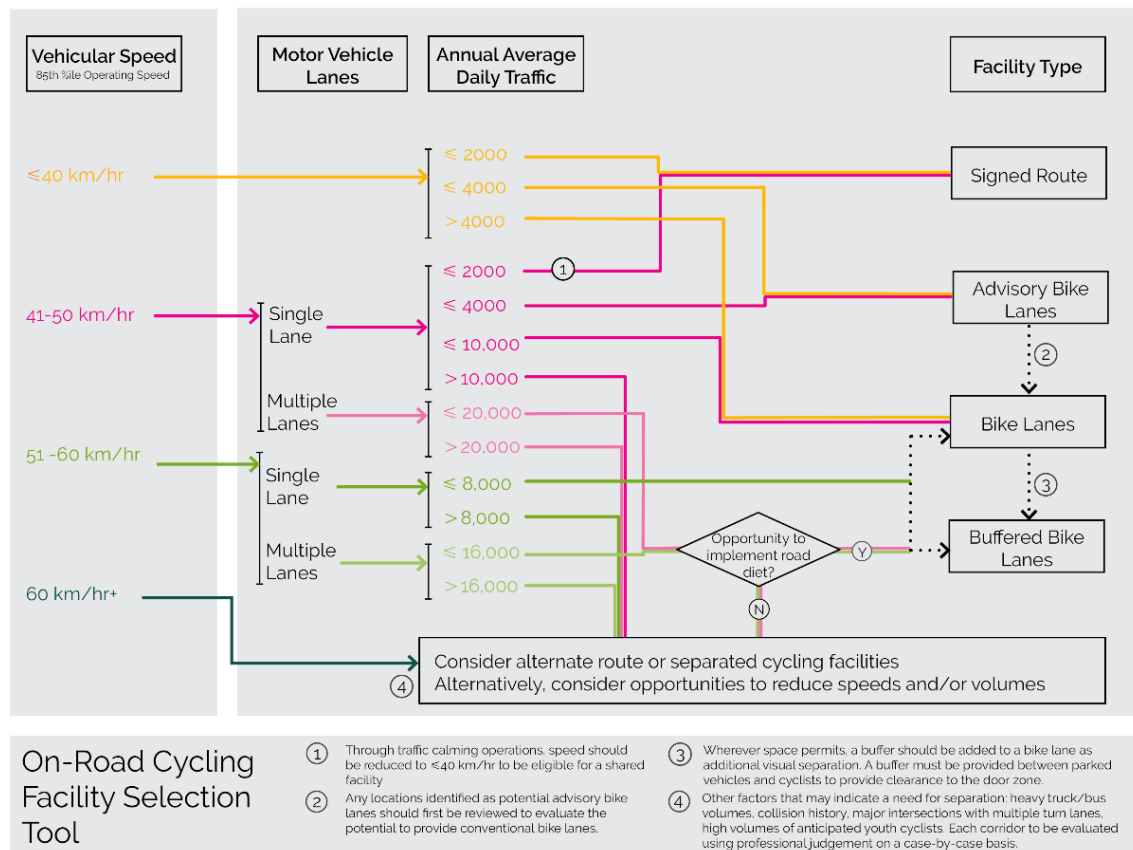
Vehicular Speed
85th %ile Operating Speed

Motor Vehicle Lanes

Annual Average Daily Traffic

Facility Type

≤40 km/hr

≤ 2000
≤ 4000
> 4000

Signed Route

41-50 km/hr

Single Lane

≤ 2000
≤ 4000
≤ 10,000
> 10,000

1

Advisory Bike Lanes

2

Multiple Lanes

≤ 20,000
> 20,000

Bike Lanes

51 -60 km/hr

Single Lane

≤ 8,000
> 8,000

3

Multiple Lanes

≤ 16,000
> 16,000

Opportunity to implement road diet?

Y

N

Buffered Bike Lanes

60 km/hr+

Consider alternate route or separated cycling facilities
Alternatively, consider opportunities to reduce speeds and/or volumes

4

On-Road Cycling Facility Selection Tool

1 Through traffic calming operations, speed should be reduced to ≤40 km/hr to be eligible for a shared facility

2 Any locations identified as potential advisory bike lanes should first be reviewed to evaluate the potential to provide conventional bike lanes.

3 Wherever space permits, a buffer should be added to a bike lane as additional visual separation. A buffer must be provided between parked vehicles and cyclists to provide clearance to the door zone.

4 Other factors that may indicate a need for separation: heavy truck/bus volumes, collision history, major intersections with multiple turn lanes, high volumes of anticipated youth cyclists. Each corridor to be evaluated using professional judgement on a case-by-case basis.